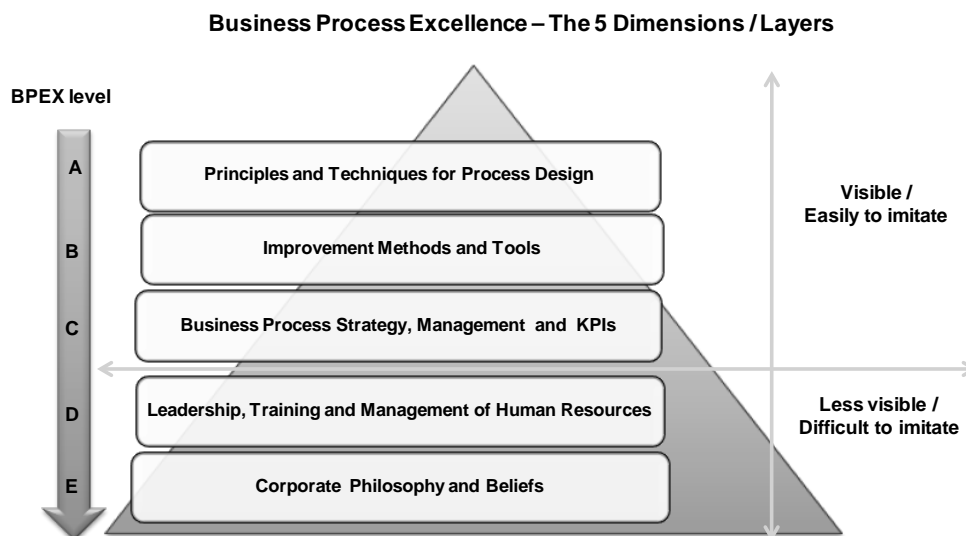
Business Process Excellence – The 5 Dimensions / Layers

BPEX level

A
B
C
D
E

Principles and Techniques for Process Design

Improvement Methods and Tools

Business Process Strategy, Management and KPIs

Leadership, Training and Management of Human Resources

Corporate Philosophy and Beliefs

Visible / Easily to imitate

Less visible / Difficult to imitate